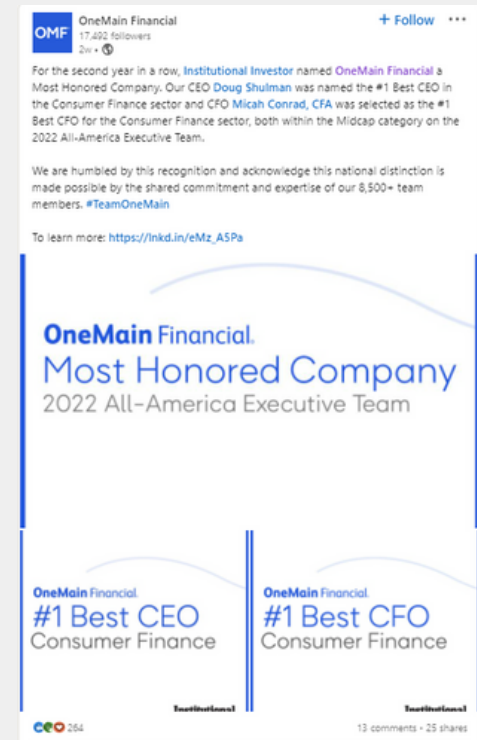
OMF

OneMain Financial
17,492 followers
2w •

+ Follow •••

For the second year in a row, Institutional Investor named OneMain Financial a Most Honored Company. Our CEO Doug Shulman was named the #1 Best CEO in the Consumer Finance sector and CFO Micah Conrad, CFA was selected as the #1 Best CFO for the Consumer Finance sector, both within the Midcap category on the 2022 All-America Executive Team.

We are humbled by this recognition and acknowledge this national distinction is made possible by the shared commitment and expertise of our 8,500+ team members. #TeamOneMain

To learn more: https://lnkd.in/eMz_A5Pa

OneMain Financial.
Most Honored Company
2022 All-America Executive Team

OneMain Financial.
#1 Best CEO
Consumer Finance
Institutional

OneMain Financial.
#1 Best CFO
Consumer Finance
Institutional

264

13 comments • 25 shares